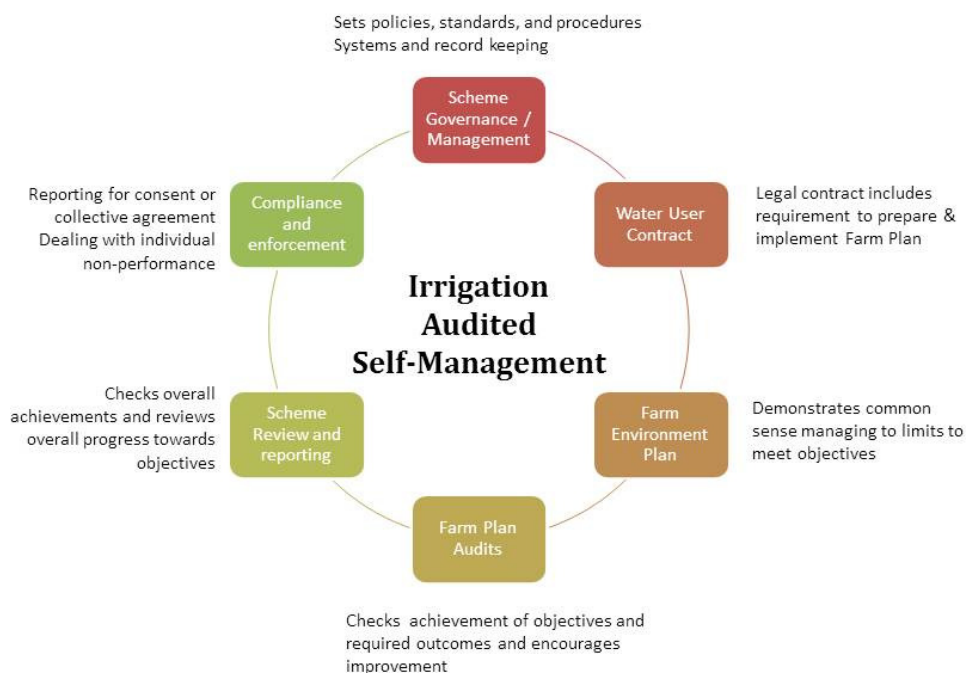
Sets policies, standards, and procedures
Systems and record keeping

Scheme Governance / Management

Legal contract includes requirement to prepare & implement Farm Plan

Water User Contract

Reporting for consent or collective agreement
Dealing with individual non-performance

Compliance and enforcement

Irrigation Audited Self-Management

Checks overall achievements and reviews overall progress towards objectives

Scheme Review and reporting

Farm Environment Plan

Demonstrates common sense managing to limits to meet objectives

Farm Plan Audits

Checks achievement of objectives and required outcomes and encourages improvement